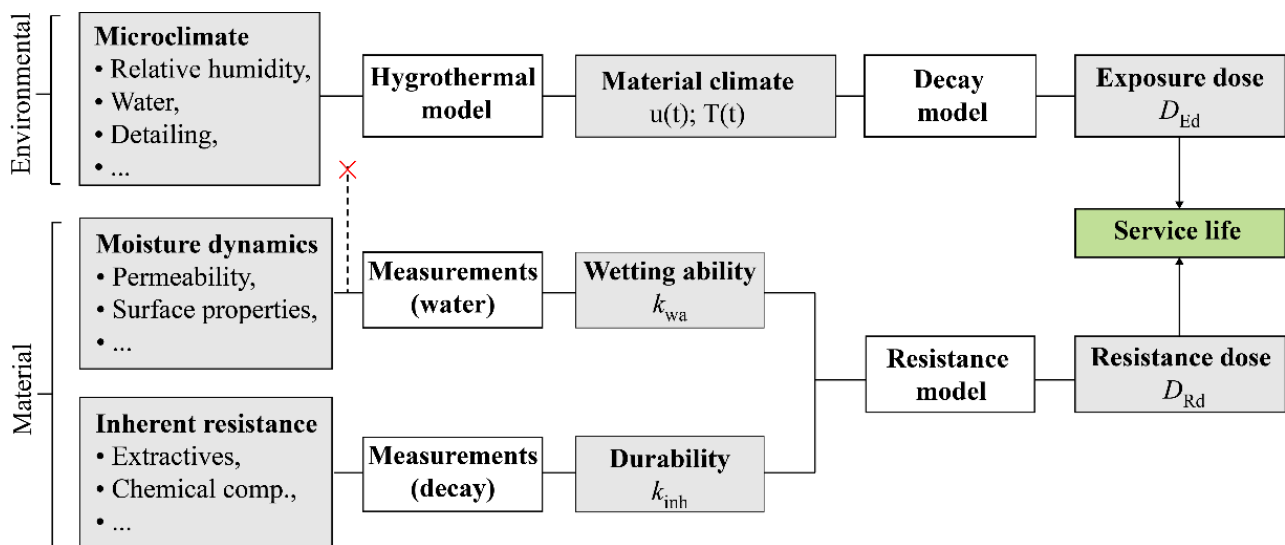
Environmental

Microclimate
• Relative humidity,
• Water,
• Detailing,
• ...

Hygrothermal model

Material climate
u(t); T(t)

Decay model

Exposure dose
$D_{\mathrm{Ed}}$

Service life

Material

Moisture dynamics
• Permeability,
• Surface properties,
• ...

Measurements (water)

Wetting ability
$k_{\mathrm{wa}}$

Resistance model

Resistance dose
$D_{\mathrm{Rd}}$

Inherent resistance
• Extractives,
• Chemical comp.,
• ...

Measurements (decay)

Durability
$k_{\mathrm{inh}}$